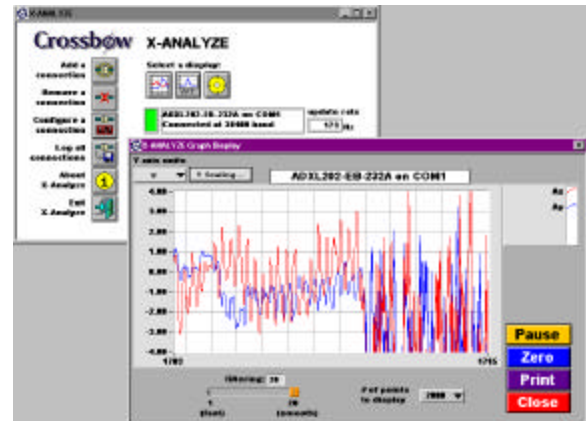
X-ANALYZE

Crossbow X-ANALYZE

Add a connection

Remove a connection

Configure a connection

Log all connections

About X-Analyze

Exit X-Analyze

Select a display

ADXL202-EB-232A on COM1
Connected at 38400 baud

update rate
175 Hz

X-ANALYZE Graph Display

Y axis units

g

Y Scaling...

ADXL202-EB-232A on COM1

4.00
3.00
2.00
1.00
0.00
-1.00
-2.00
-3.00
-4.00

1702

1715

Ax
Ay

Filtering: 20

1 (fast)

20 (smooth)

# of points to display

2000

Pause
Zero
Print
Close